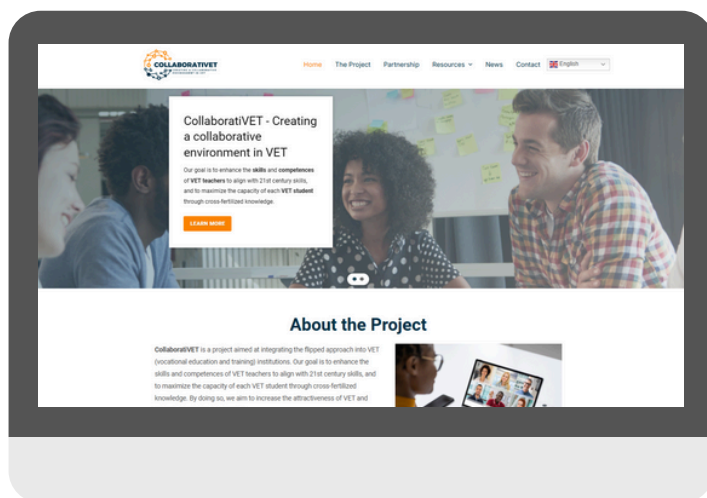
COLLABORATIVET

Home The Project Partnership Resources News Contact English

CollaboratiVET - Creating a collaborative environment in VET

Our goal is to enhance the skills and competences of VET teachers to align with 21st century skills, and to maximize the capacity of each VET student through cross-fertilized knowledge.

LEARN MORE

About the Project

CollaboratiVET is a project aimed at integrating the flipped approach into VET (vocational education and training) institutions. Our goal is to enhance the skills and competences of VET teachers to align with 21st century skills, and to maximize the capacity of each VET student through cross-fertilized knowledge. By doing so, we aim to increase the attractiveness of VET and